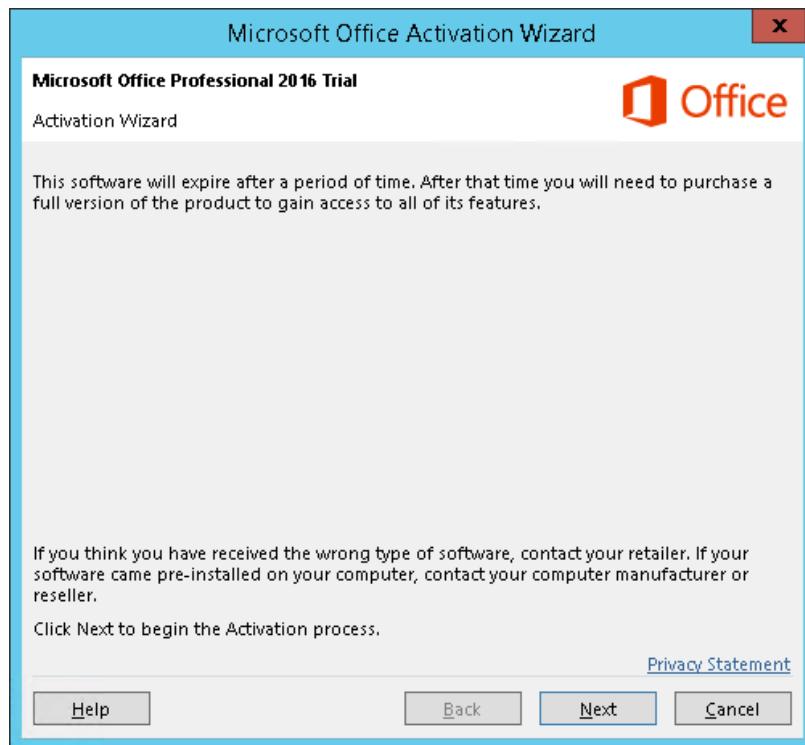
Microsoft Office Activation Wizard

Microsoft Office Professional 2016 Trial

Activation Wizard

Office

This software will expire after a period of time. After that time you will need to purchase a full version of the product to gain access to all of its features.

If you think you have received the wrong type of software, contact your retailer. If your software came pre-installed on your computer, contact your computer manufacturer or reseller.

Click Next to begin the Activation process.

Privacy Statement

Help

Back

Next

Cancel